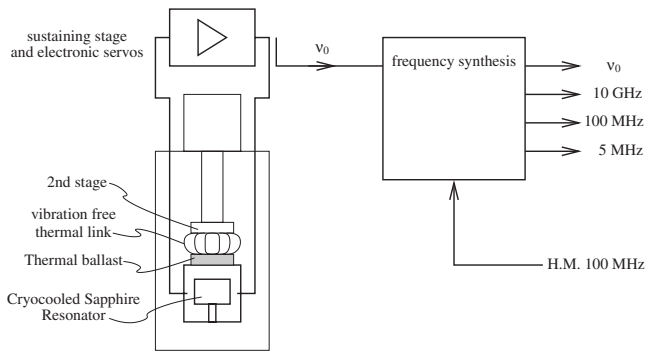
sustaining stage and electronic servos

$\nu_0$

frequency synthesis

$\nu_0$

10 GHz

100 MHz

5 MHz

2nd stage

vibration free thermal link

Thermal ballast

Cryocooled Sapphire Resonator

H.M. 100 MHz